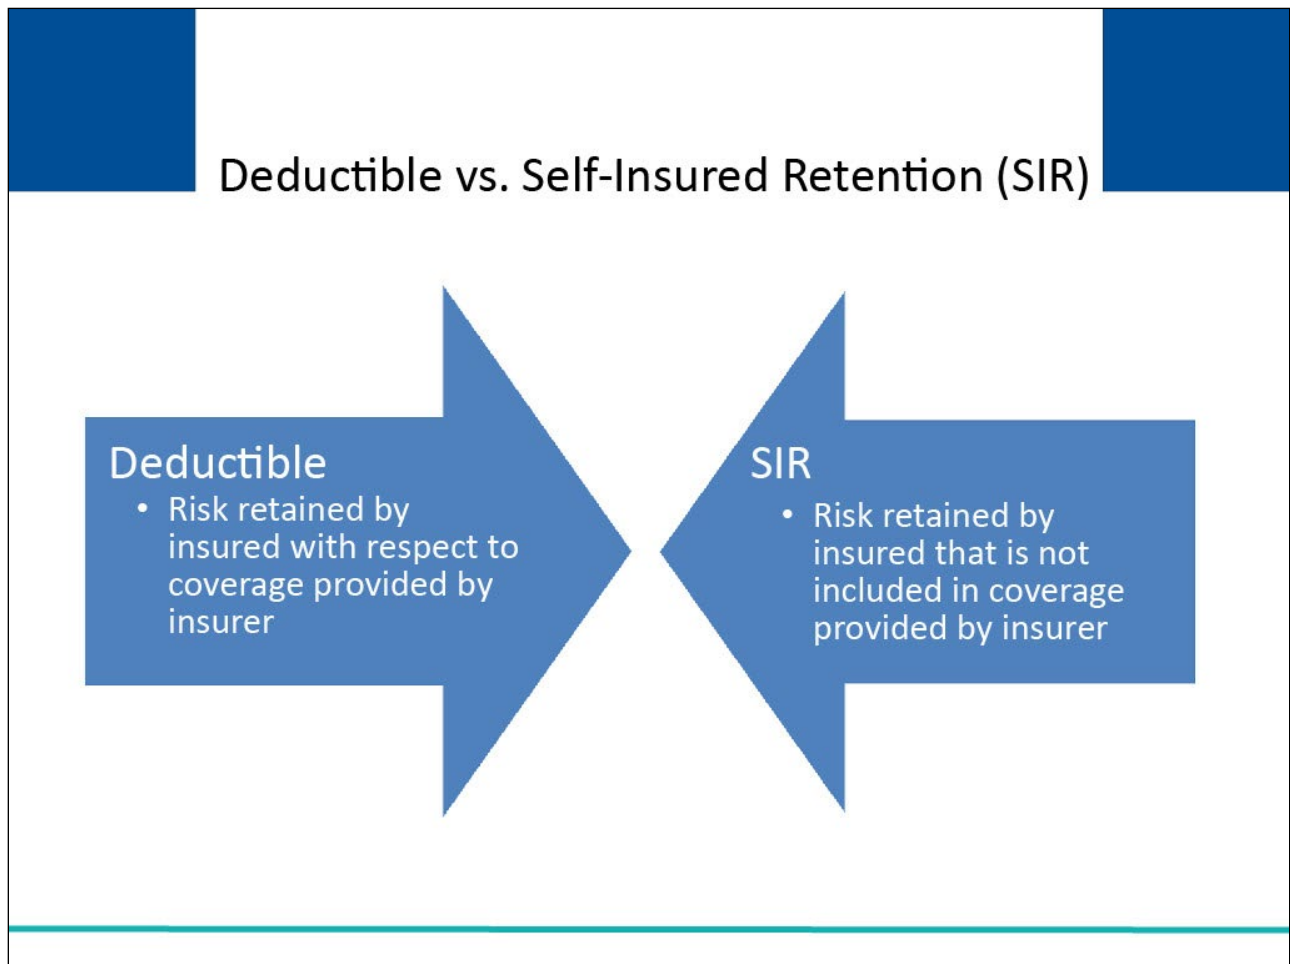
Deductible vs. Self-Insured Retention (SIR)

Deductible
• Risk retained by insured with respect to coverage provided by insurer

SIR
• Risk retained by insured that is not included in coverage provided by insurer